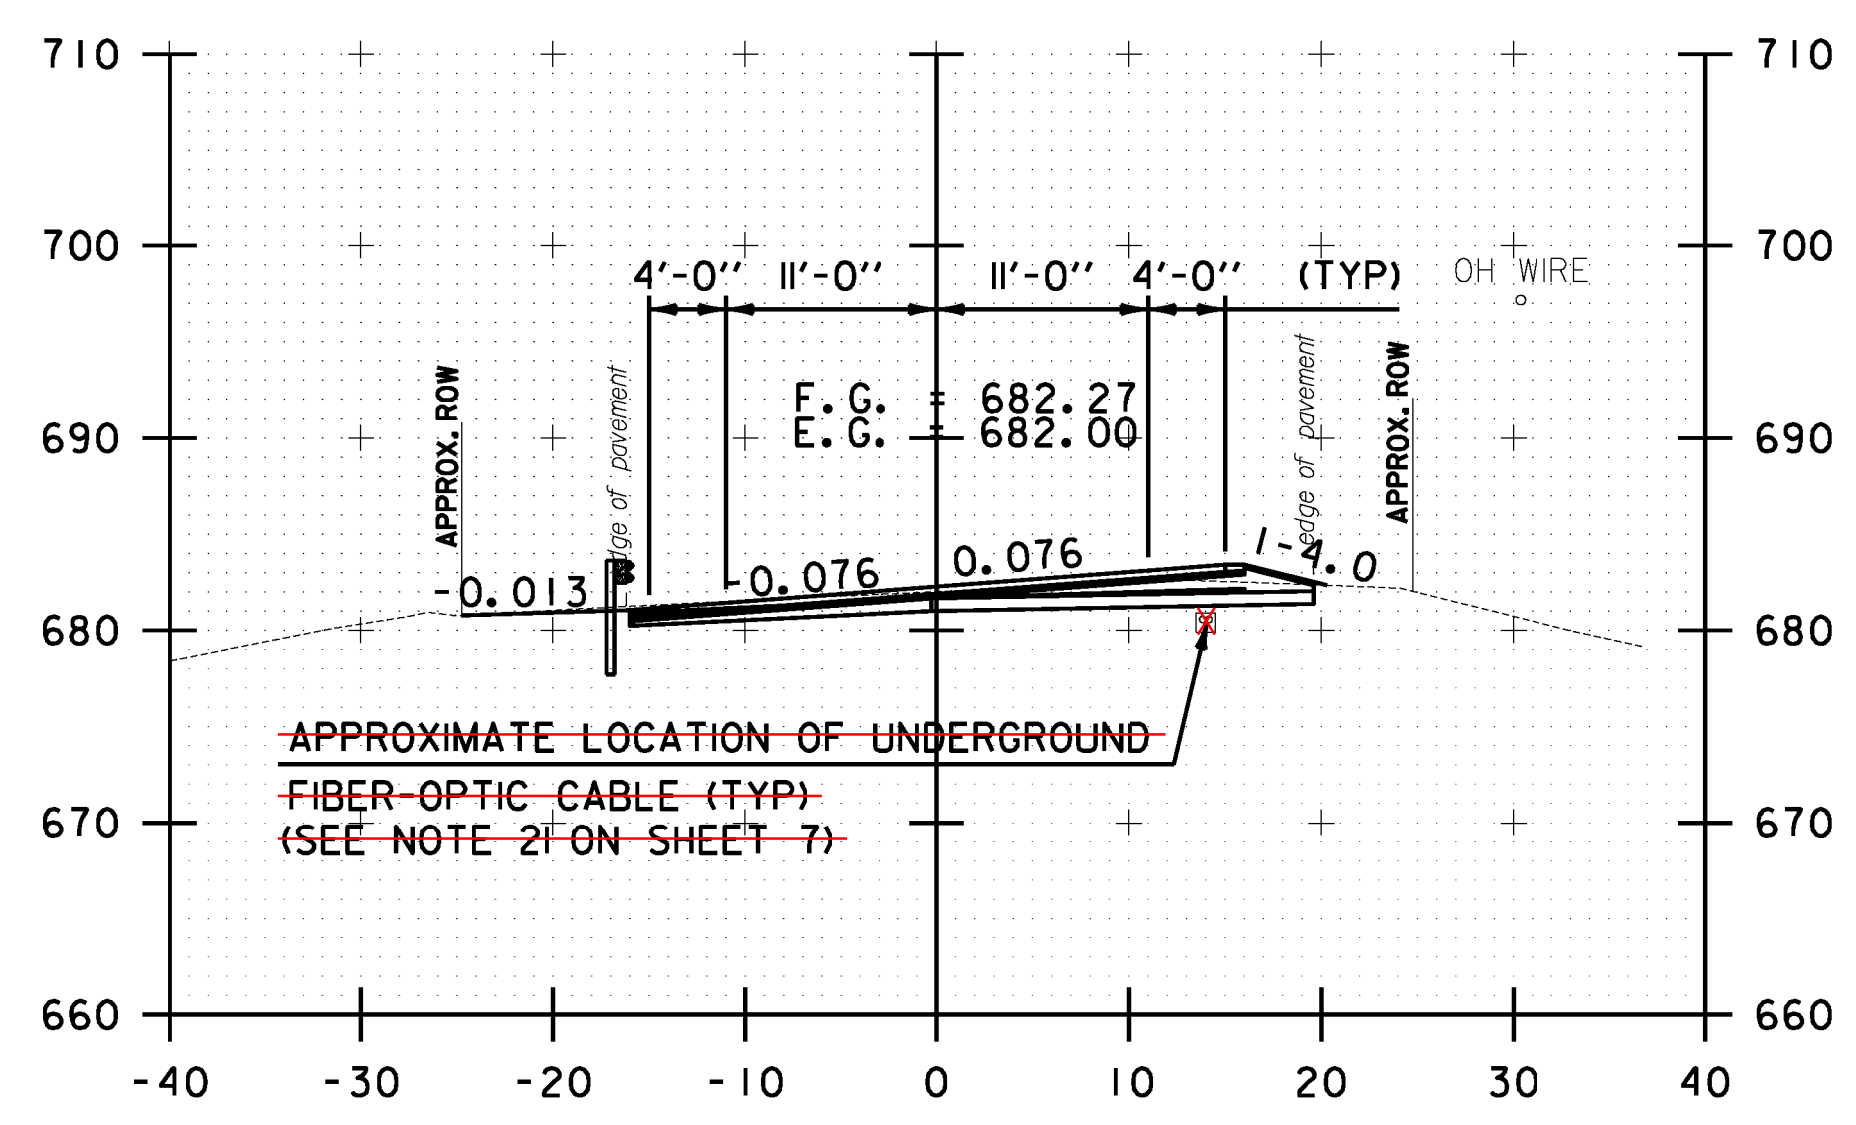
710
700
690
680
670
660

710
700
690
680
670
660

4'-0'' 11'-0'' 11'-0'' 4'-0'' (TYP)

OH WIRE

APPROX. ROW

edge of pavement

F.G. = 682.27
E.G. = 682.00

edge of pavement

APPROX. ROW

-0.013

-0.076

0.076

1-4.0

APPROXIMATE LOCATION OF UNDERGROUND FIBER-OPTIC CABLE (TYP) (SEE NOTE 21 ON SHEET 7)

-40 -30 -20 -10 0 10 20 30 40